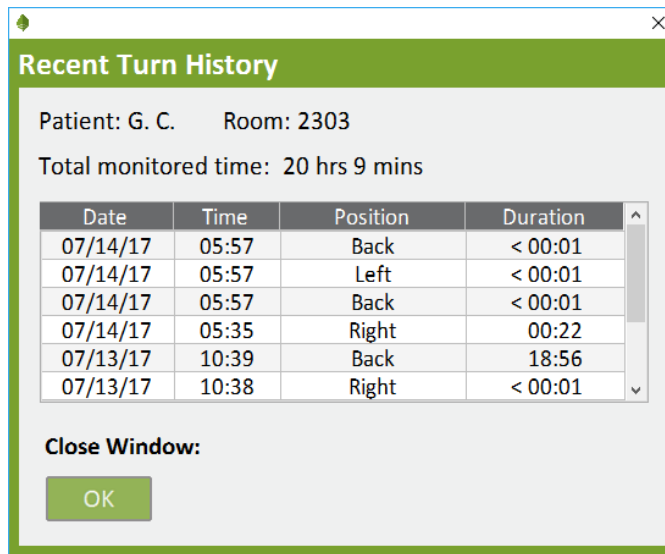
Recent Turn History

Patient: G. C.    Room: 2303

Total monitored time: 20 hrs 9 mins

| Date | Time | Position | Duration |
|---|---|---|---|
| 07/14/17 | 05:57 | Back | < 00:01 |
| 07/14/17 | 05:57 | Left | < 00:01 |
| 07/14/17 | 05:57 | Back | < 00:01 |
| 07/14/17 | 05:35 | Right | 00:22 |
| 07/13/17 | 10:39 | Back | 18:56 |
| 07/13/17 | 10:38 | Right | < 00:01 |

Close Window:

OK